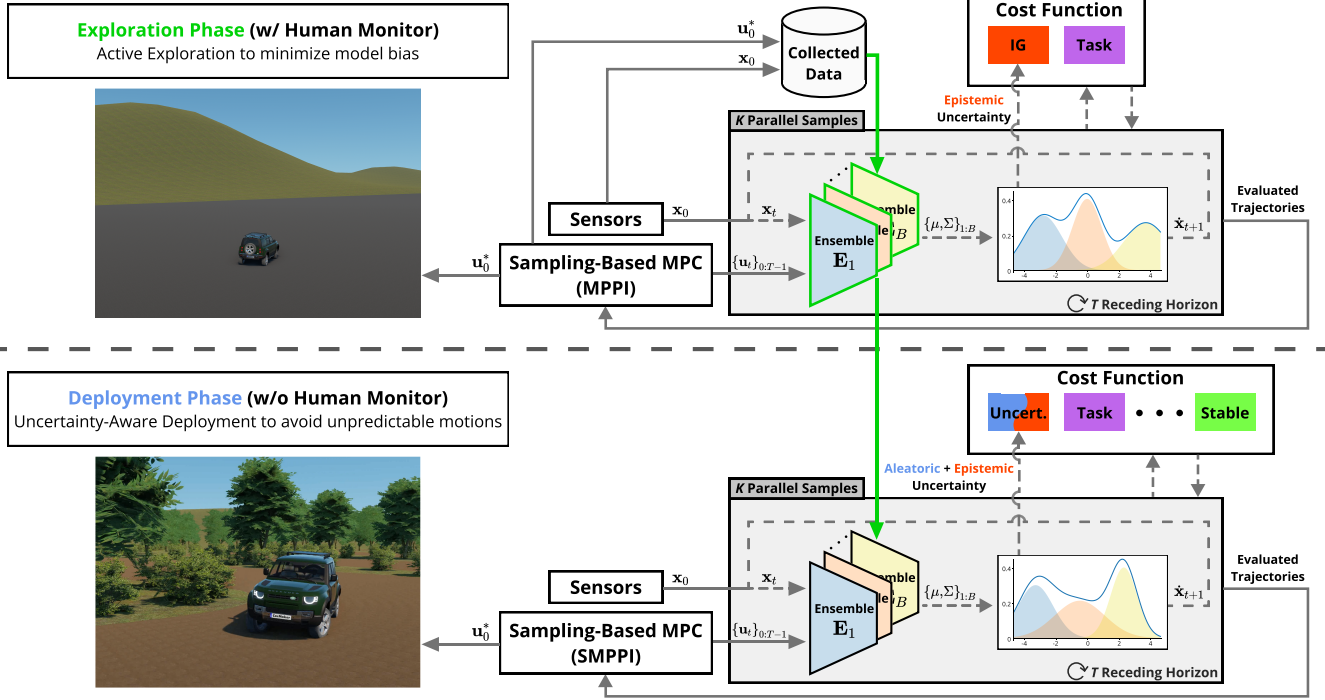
Exploration Phase (w/ Human Monitor)
Active Exploration to minimize model bias

$\mathbf{u}_0^*$
$\mathbf{x}_0$
Collected Data

Cost Function
IG
Task

Epistemic Uncertainty

K Parallel Samples

Sensors
$\mathbf{x}_0$
$\mathbf{x}_t$
Ensemble $\mathbf{E}_B$
Ensemble $\mathbf{E}_1$
$\{\mu, \Sigma\}_{1:B}$
$\dot{\mathbf{x}}_{t+1}$
Evaluated Trajectories

$\mathbf{u}_0^*$
Sampling-Based MPC (MPPI)
$\{\mathbf{u}_t\}_{0:T-1}$

T Receding Horizon

Deployment Phase (w/o Human Monitor)
Uncertainty-Aware Deployment to avoid unpredictable motions

Cost Function
Uncert.
Task
• • •
Stable

Aleatoric + Epistemic Uncertainty

K Parallel Samples

Sensors
$\mathbf{x}_0$
$\mathbf{x}_t$
Ensemble $\mathbf{E}_B$
Ensemble $\mathbf{E}_1$
$\{\mu, \Sigma\}_{1:B}$
$\dot{\mathbf{x}}_{t+1}$
Evaluated Trajectories

$\mathbf{u}_0^*$
Sampling-Based MPC (SMPPI)
$\{\mathbf{u}_t\}_{0:T-1}$

T Receding Horizon